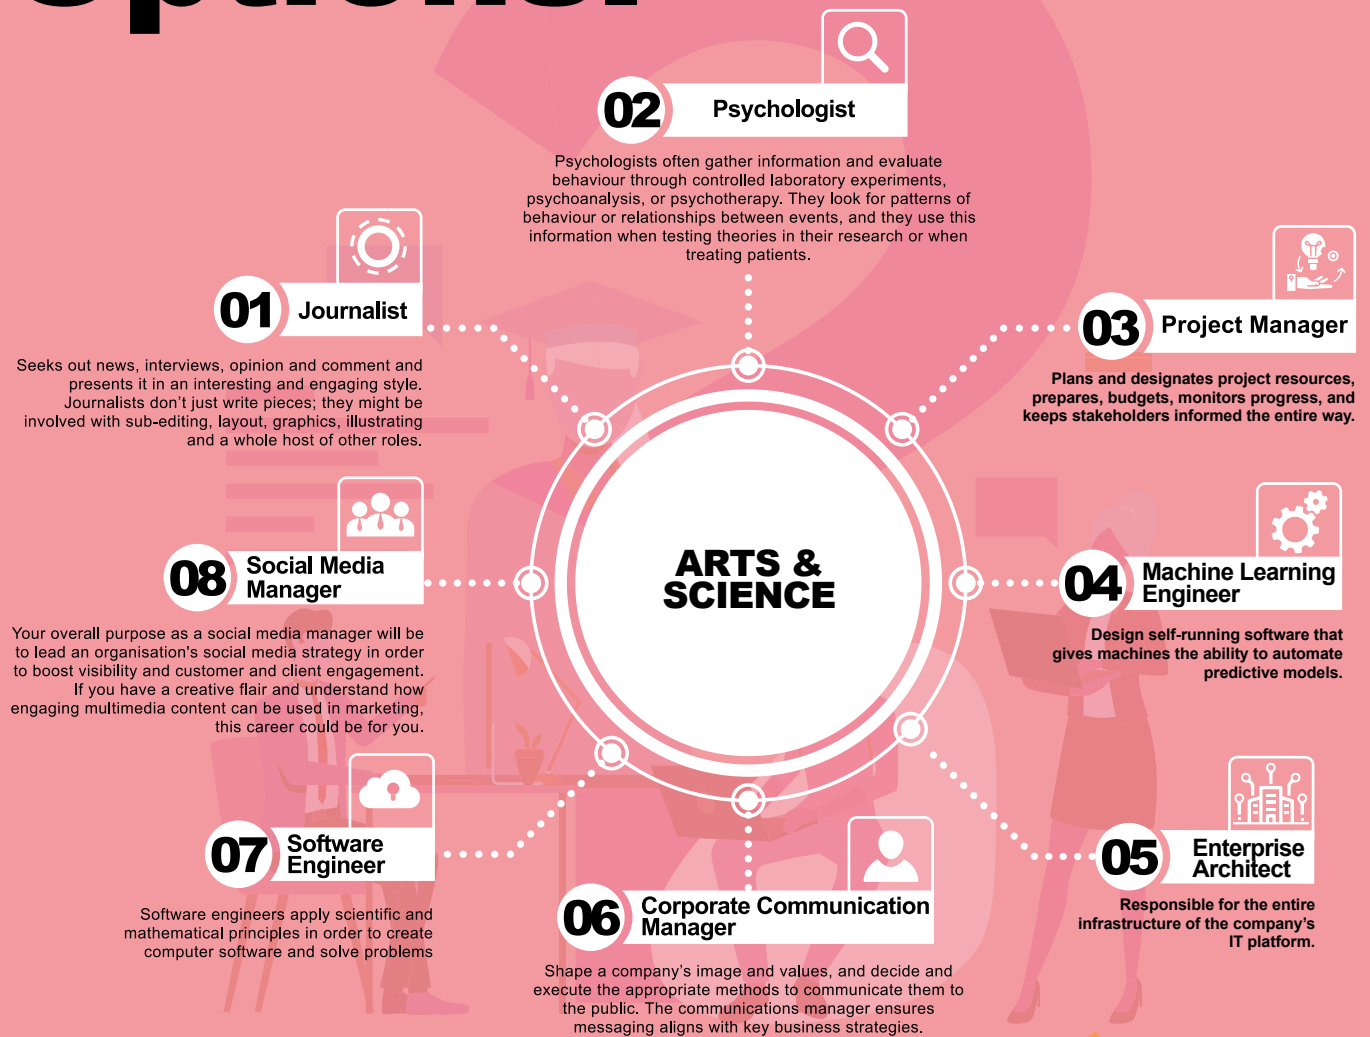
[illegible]

02 Psychologist

Psychologists often gather information and evaluate behaviour through controlled laboratory experiments, psychoanalysis, or psychotherapy. They look for patterns of behaviour or relationships between events, and they use this information when testing theories in their research or when treating patients.

01 Journalist

Seeks out news, interviews, opinion and comment and presents it in an interesting and engaging style. Journalists don't just write pieces; they might be involved with sub-editing, layout, graphics, illustrating and a whole host of other roles.

03 Project Manager

Plans and designates project resources, prepares, budgets, monitors progress, and keeps stakeholders informed the entire way.

ARTS & SCIENCE

08 Social Media Manager

Your overall purpose as a social media manager will be to lead an organisation's social media strategy in order to boost visibility and customer and client engagement. If you have a creative flair and understand how engaging multimedia content can be used in marketing, this career could be for you.

04 Machine Learning Engineer

Design self-running software that gives machines the ability to automate predictive models.

07 Software Engineer

Software engineers apply scientific and mathematical principles in order to create computer software and solve problems

05 Enterprise Architect

Responsible for the entire infrastructure of the company's IT platform.

06 Corporate Communication Manager

Shape a company's image and values, and decide and execute the appropriate methods to communicate them to the public. The communications manager ensures messaging aligns with key business strategies.